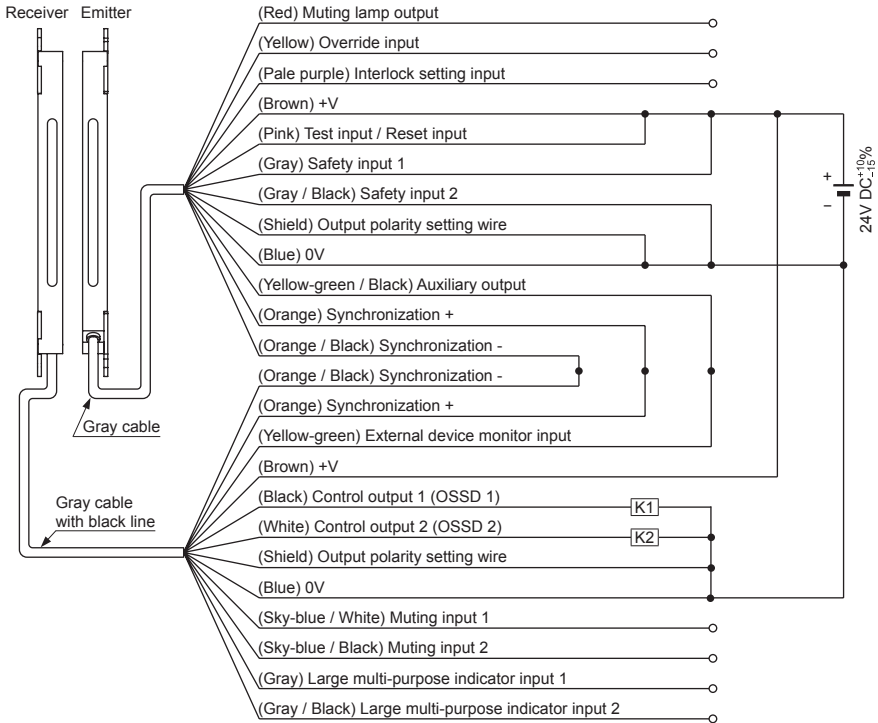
Receiver Emitter

(Red) Muting lamp output
(Yellow) Override input
(Pale purple) Interlock setting input
(Brown) +V
(Pink) Test input / Reset input
(Gray) Safety input 1
(Gray / Black) Safety input 2
(Shield) Output polarity setting wire
(Blue) 0V
(Yellow-green / Black) Auxiliary output
(Orange) Synchronization +
(Orange / Black) Synchronization -
(Orange / Black) Synchronization -
(Orange) Synchronization +
(Yellow-green) External device monitor input
(Brown) +V
(Black) Control output 1 (OSSD 1)
(White) Control output 2 (OSSD 2)
(Shield) Output polarity setting wire
(Blue) 0V
(Sky-blue / White) Muting input 1
(Sky-blue / Black) Muting input 2
(Gray) Large multi-purpose indicator input 1
(Gray / Black) Large multi-purpose indicator input 2

Gray cable

Gray cable with black line

K1
K2

+
−
24V DC$^{+10\%}_{-15}$